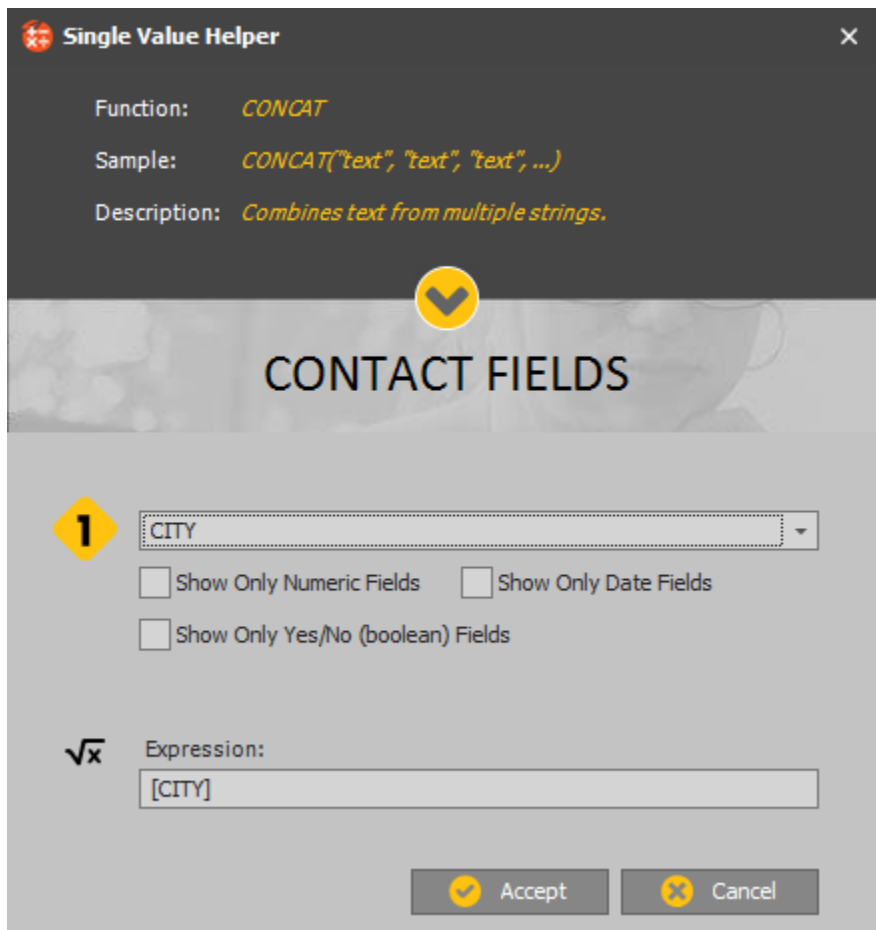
Single Value Helper

Function: CONCAT

Sample: CONCAT("text", "text", "text", ...)

Description: Combines text from multiple strings.

CONTACT FIELDS

1

CITY

Show Only Numeric Fields

Show Only Date Fields

Show Only Yes/No (boolean) Fields

$\sqrt{x}$

Expression:

[CITY]

Accept

Cancel